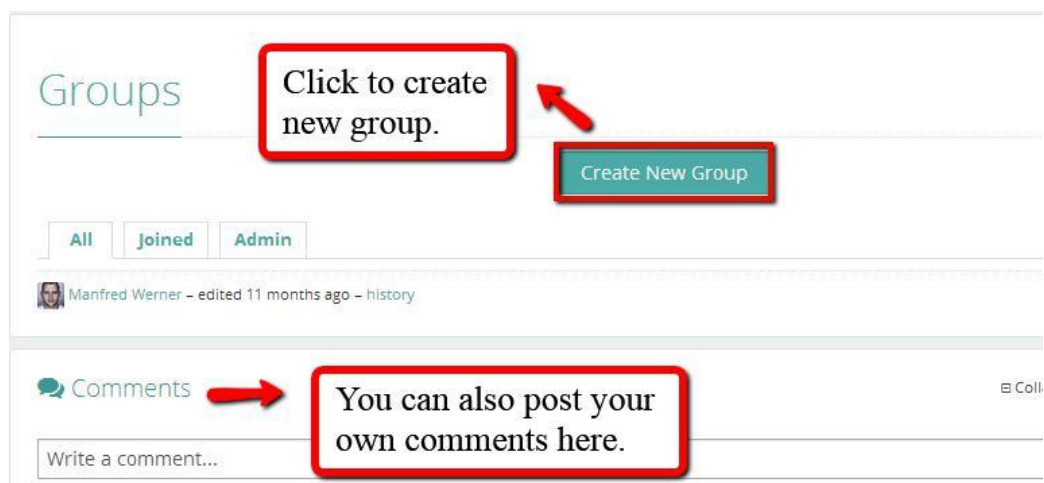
Groups

Click to create new group.

Create New Group

All Joined Admin

Manfred Werner – edited 11 months ago – history

Comments

You can also post your own comments here.

⊟ Coll

Write a comment...